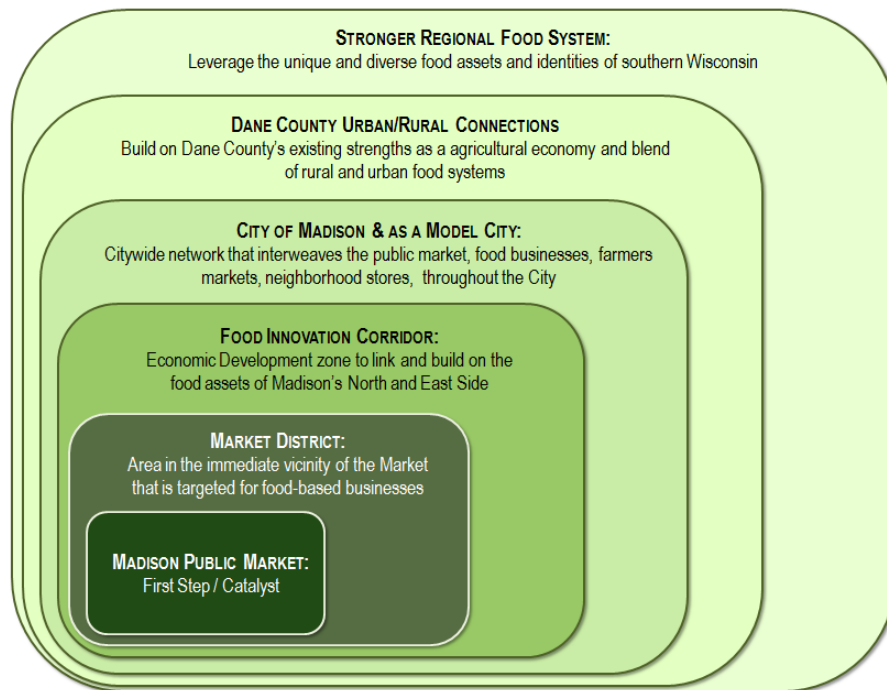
STRONGER REGIONAL FOOD SYSTEM:
Leverage the unique and diverse food assets and identities of southern Wisconsin

DANE COUNTY URBAN/RURAL CONNECTIONS
Build on Dane County's existing strengths as a agricultural economy and blend of rural and urban food systems

CITY OF MADISON & AS A MODEL CITY:
Citywide network that interweaves the public market, food businesses, farmers markets, neighborhood stores, throughout the City

FOOD INNOVATION CORRIDOR:
Economic Development zone to link and build on the food assets of Madison's North and East Side

MARKET DISTRICT:
Area in the immediate vicinity of the Market that is targeted for food-based businesses

MADISON PUBLIC MARKET:
First Step / Catalyst